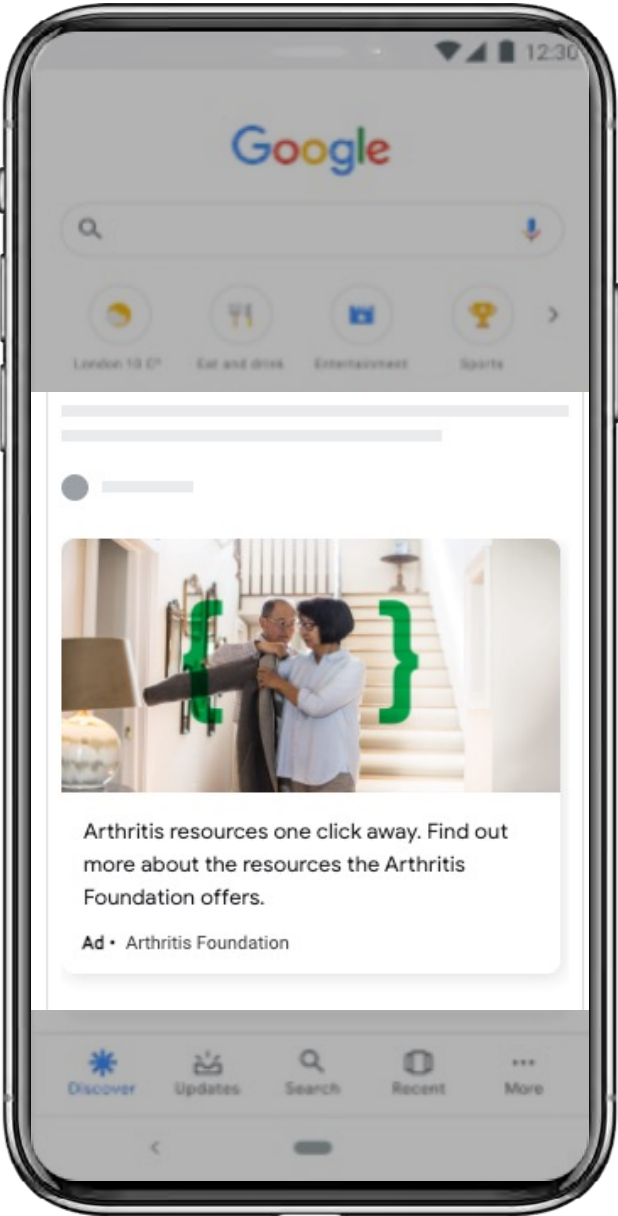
12:30

Google

London 10 C° Eat and drink Entertainment Sports

Arthritis resources one click away. Find out more about the resources the Arthritis Foundation offers.

Ad • Arthritis Foundation

Discover Updates Search Recent More